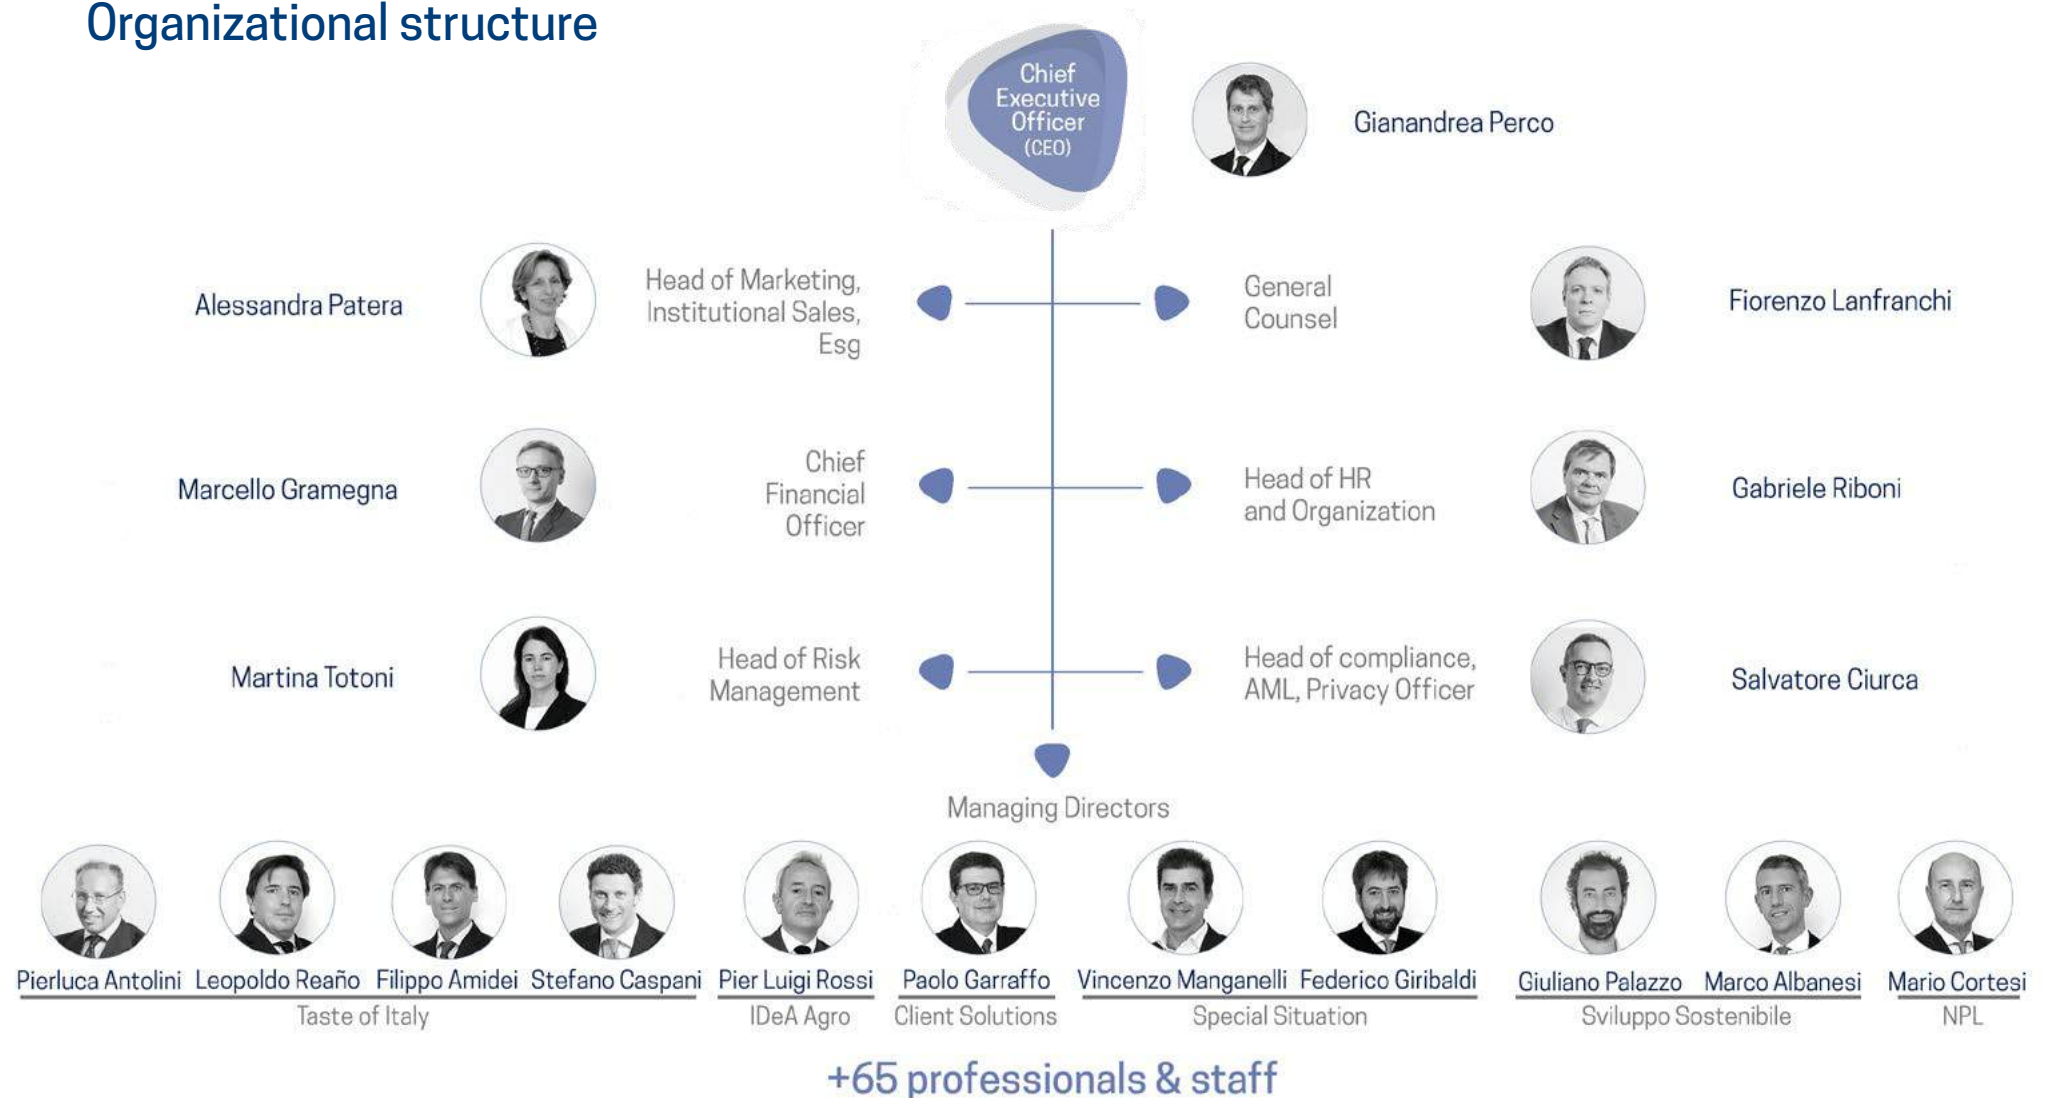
Organizational structure

Chief Executive Officer (CEO)

Gianandrea Perco

Alessandra Patera

Head of Marketing, Institutional Sales, Esg

General Counsel

Fiorenzo Lanfranchi

Marcello Gramegna

Chief Financial Officer

Head of HR and Organization

Gabriele Riboni

Martina Totoni

Head of Risk Management

Head of compliance, AML, Privacy Officer

Salvatore Ciurca

Managing Directors

Pierluca Antolini Leopoldo Reaño Filippo Amidei Stefano Caspani
Taste of Italy

Pier Luigi Rossi
IDeA Agro

Paolo Garraffo
Client Solutions

Vincenzo Manganelli Federico Giribaldi
Special Situation

Giuliano Palazzo Marco Albanesi
Sviluppo Sostenibile

Mario Cortesi
NPL

+65 professionals & staff